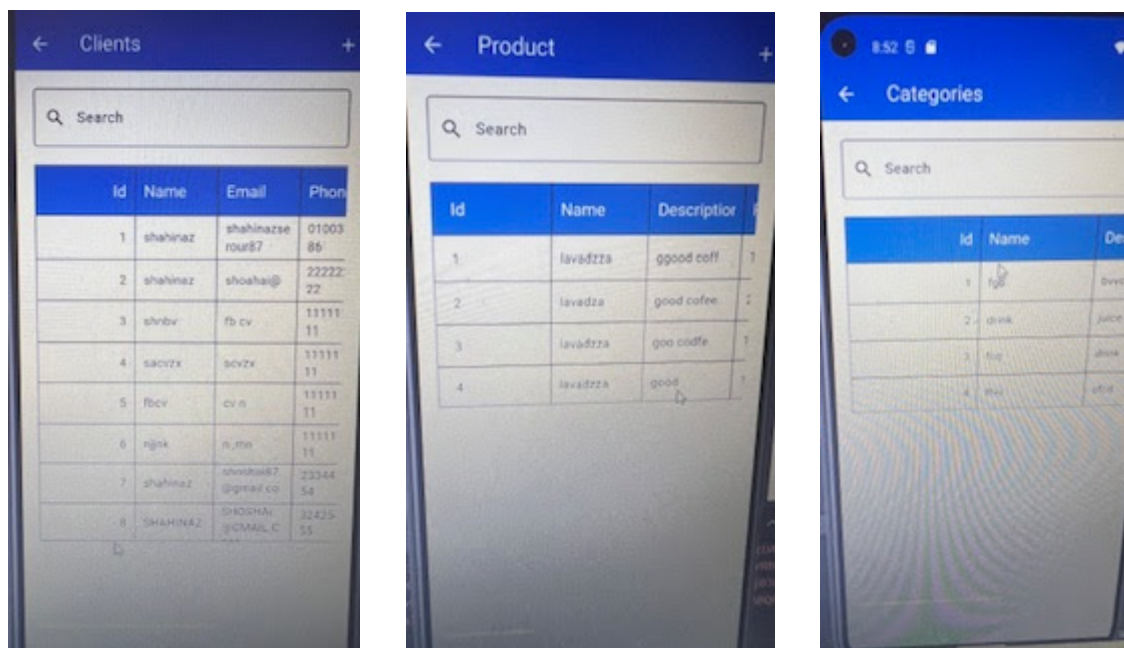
← Clients +

Search

| Id | Name | Email | Phon |
|---|---|---|---|
| 1 | shahinaz | shahinazse rour87 | 01003 86 |
| 2 | shahinaz | shoahai@ | 22222 22 |
| 3 | shnbv | fb cv | 11111 11 |
| 4 | sacvzx | scvzx | 11111 11 |
| 5 | fbcv | cv n | 11111 11 |
| 6 | njjnk | n_mn | 11111 11 |
| 7 | shahinaz | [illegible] @gmail.co | 23344 54 |
| 8 | SHAHINAZ | SHOSHAI @GMAIL.C | 32425 55 |

← Product +

Search

| Id | Name | Descriptior |
|---|---|---|
| 1 | lavadzza | ggood coff |
| 2 | lavadza | good cofee |
| 3 | lavadzza | goo codfe |
| 4 | lavadzza | good |

8:52

← Categories

Search

| Id | Name | De |
|---|---|---|
| 1 | fgb | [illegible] |
| 2 | drink | juice |
| 3 | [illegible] | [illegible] |
| 4 | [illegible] | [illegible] |